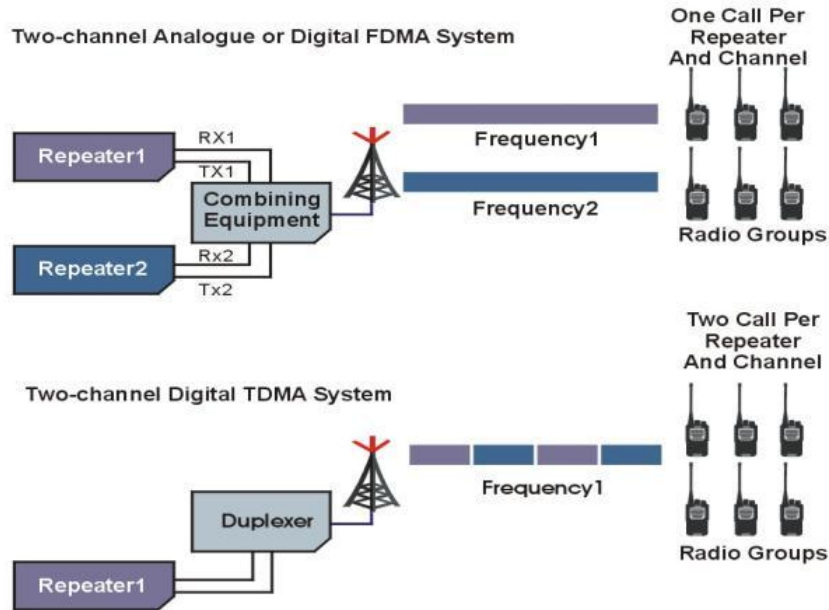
Two-channel Analogue or Digital FDMA System

One Call Per Repeater And Channel

Repeater1

RX1

TX1

Combining Equipment

Frequency1

Frequency2

Repeater2

Rx2

Tx2

Radio Groups

Two Call Per Repeater And Channel

Two-channel Digital TDMA System

Frequency1

Duplexer

Repeater1

Radio Groups